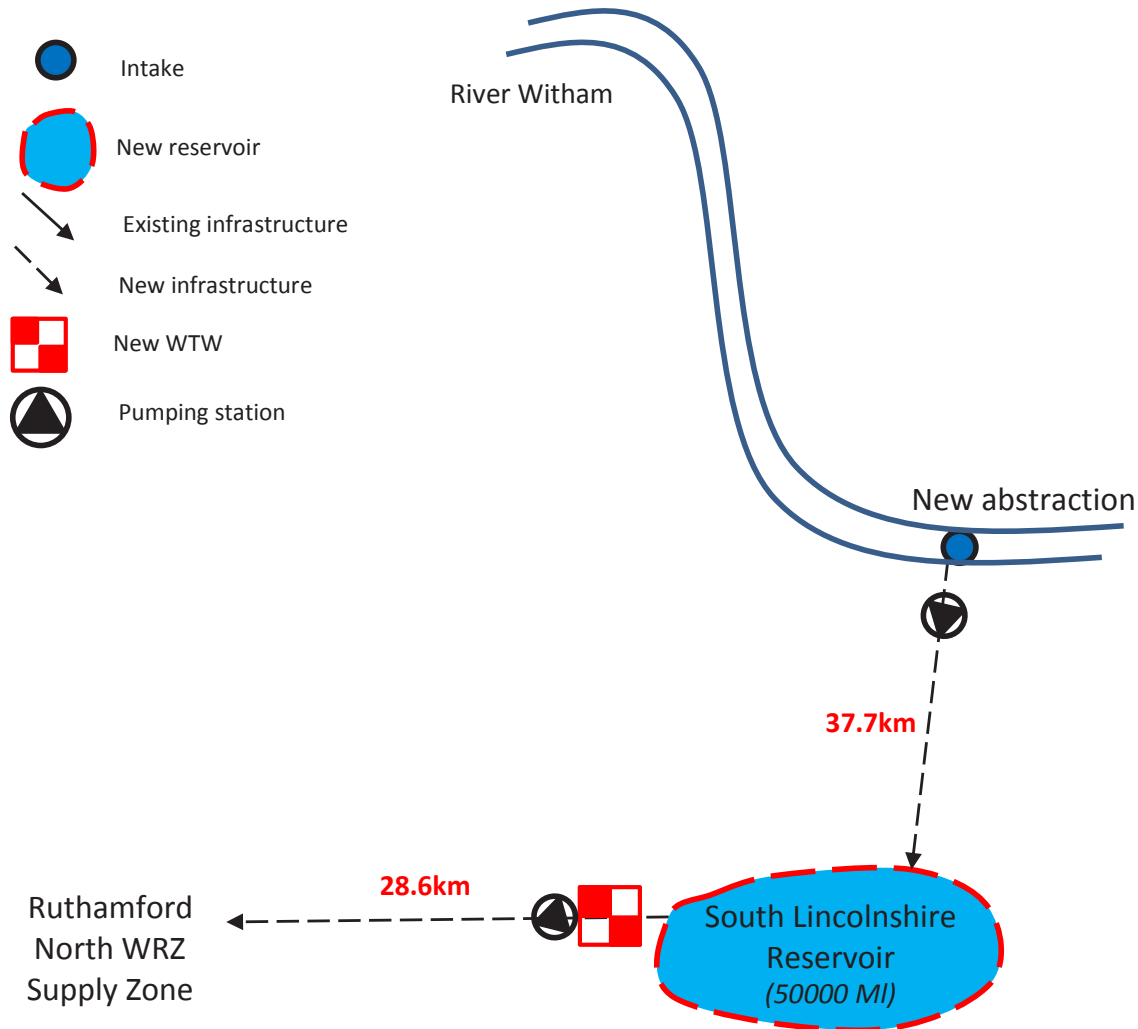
Intake

New reservoir

Existing infrastructure

New infrastructure

New WTW

Pumping station

River Witham

New abstraction

37.7km

28.6km

Ruthamford North WRZ Supply Zone

South Lincolnshire Reservoir (50000 Ml)